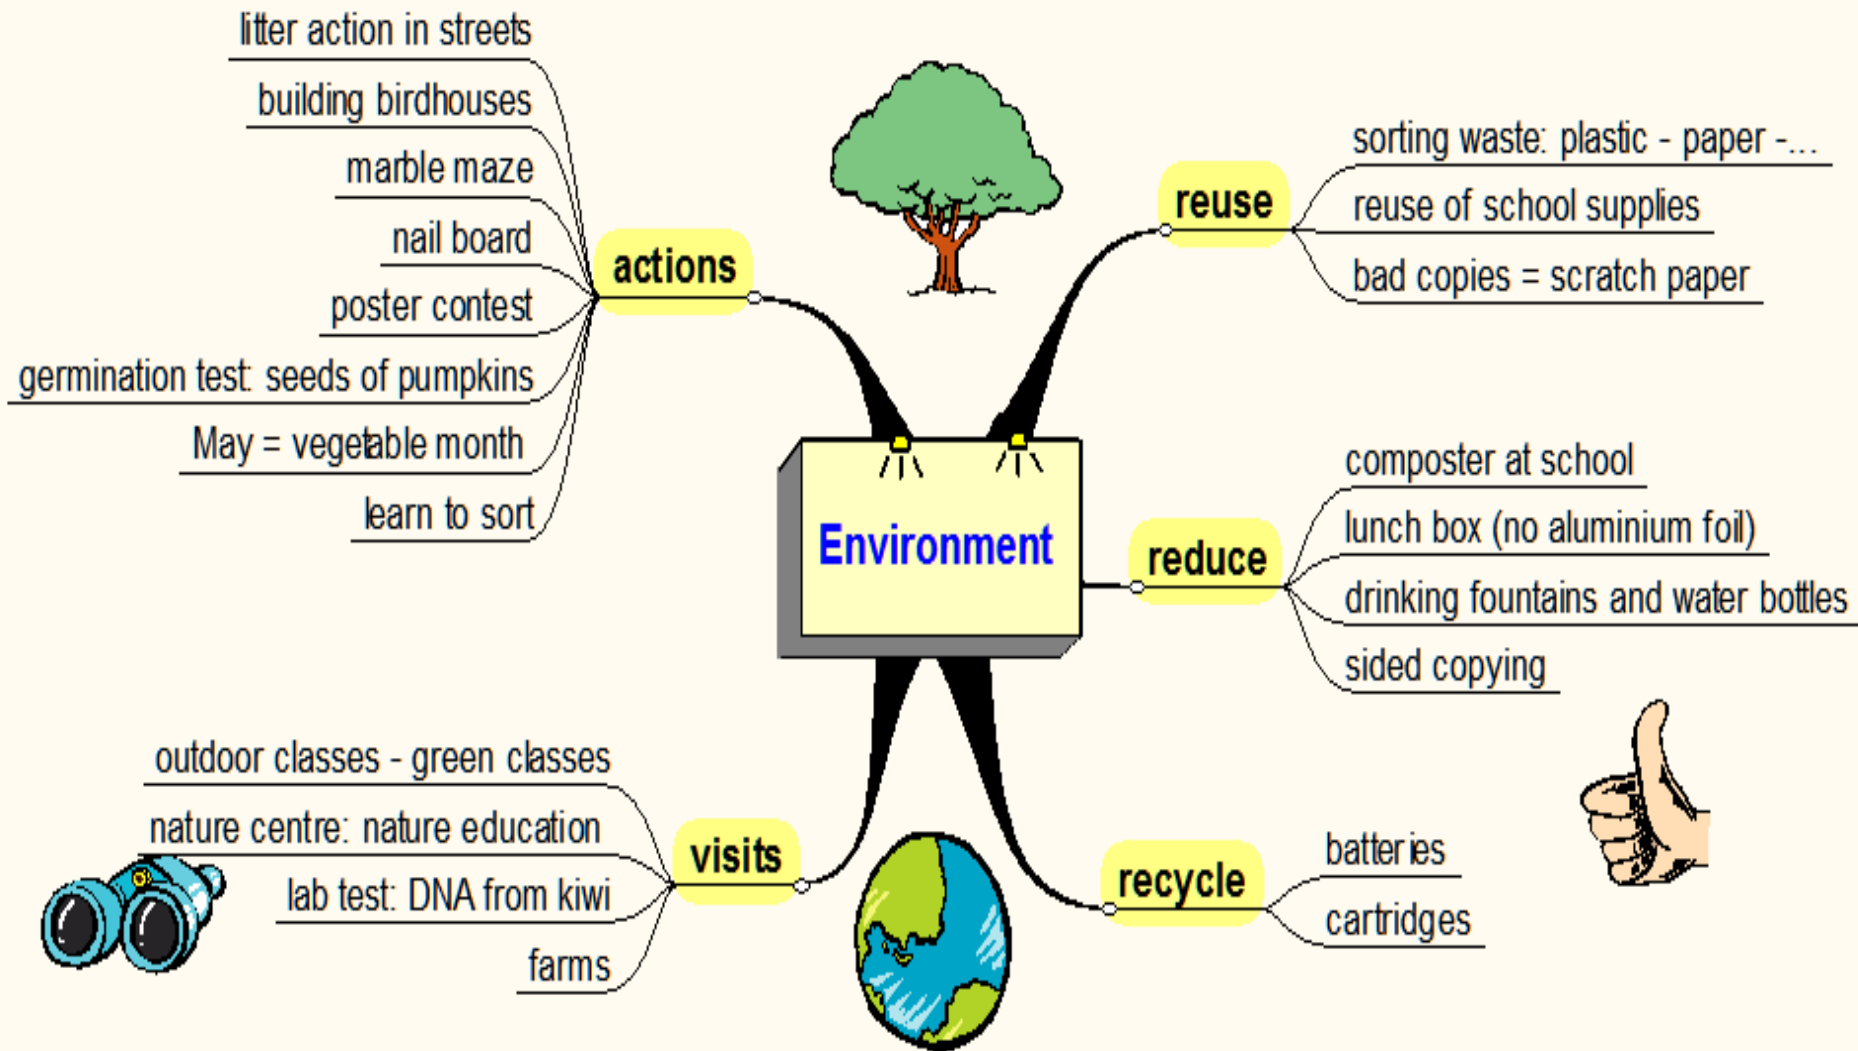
Environment

actions
litter action in streets
building birdhouses
marble maze
nail board
poster contest
germination test: seeds of pumpkins
May = vegetable month
learn to sort

reuse
sorting waste: plastic - paper -...
reuse of school supplies
bad copies = scratch paper

reduce
composter at school
lunch box (no aluminium foil)
drinking fountains and water bottles
sided copying

visits
outdoor classes - green classes
nature centre: nature education
lab test: DNA from kiwi
farms

recycle
batteries
cartridges